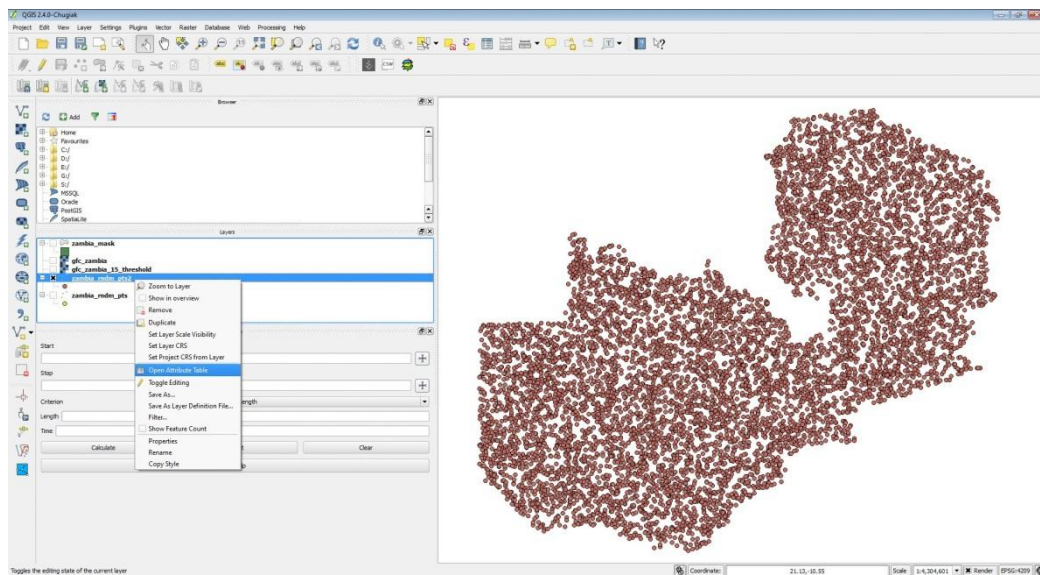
QGIS 2.4.0-Chugiak

Project Edit View Layer Settings Plugins Vector Raster Database Web Processing Help

Browser

Add

Home
Favourites
C:/
D:/
E:/
G:/
S:/
MSSQL
Oracle
PostGIS
SpatiaLite

Layers

zambia_mask
gfc_zambia
gfc_zambia_15_threshold
zambia_rndm_pts2
zambia_rndm_pts

Zoom to Layer
Show in overview
Remove
Duplicate
Set Layer Scale Visibility
Set Layer CRS
Set Project CRS from Layer
Open Attribute Table
Toggle Editing
Save As...
Save As Layer Definition File...
Filter...
Show Feature Count
Properties
Rename
Copy Style

Start

Stop

Criterion

Length

Time

Calculate

Clear

Toggles the editing state of the current layer

Coordinate: 21.13,-10.55 Scale 1:4,304,601 Render EPSG:4209